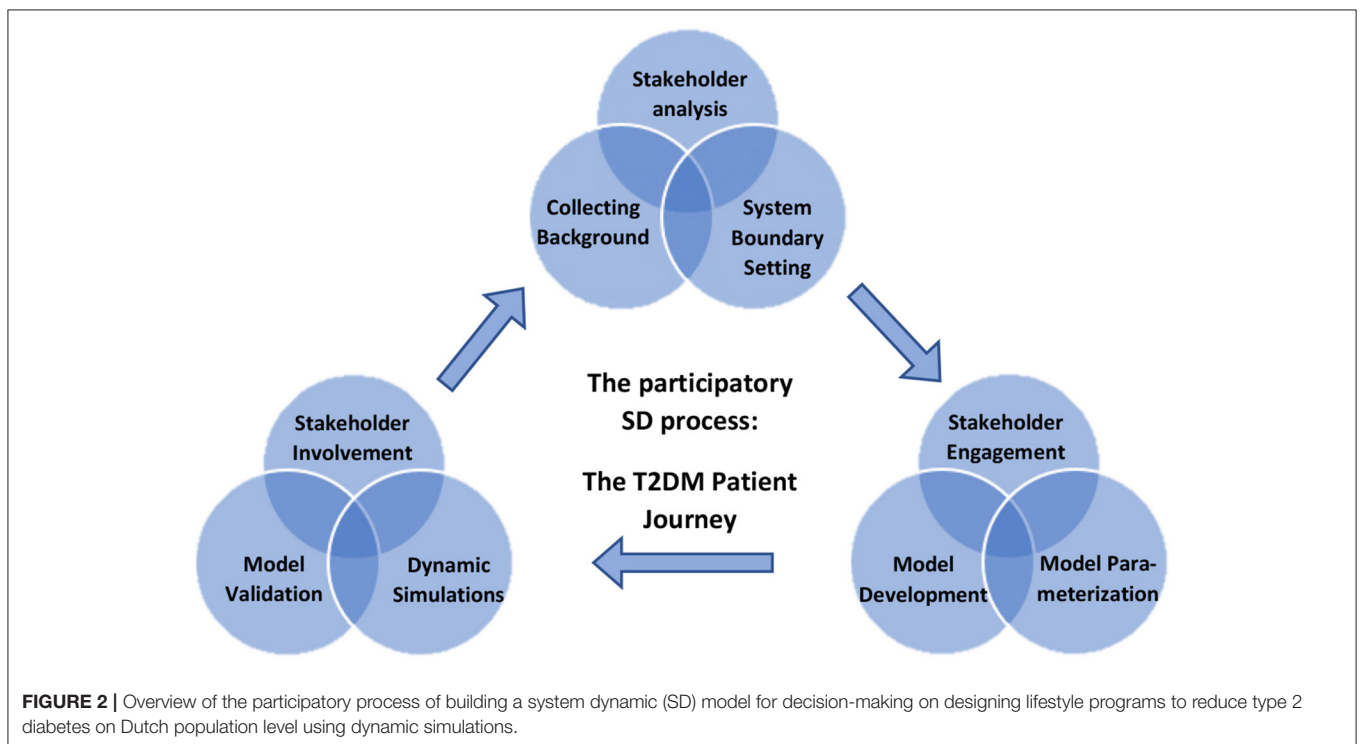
Stakeholder analysis

Collecting Background

System Boundary Setting

The participatory SD process:

The T2DM Patient Journey

Stakeholder Engagement

Model Development

Model Parameterization

Stakeholder Involvement

Model Validation

Dynamic Simulations

FIGURE 2 | Overview of the participatory process of building a system dynamic (SD) model for decision-making on designing lifestyle programs to reduce type 2 diabetes on Dutch population level using dynamic simulations.